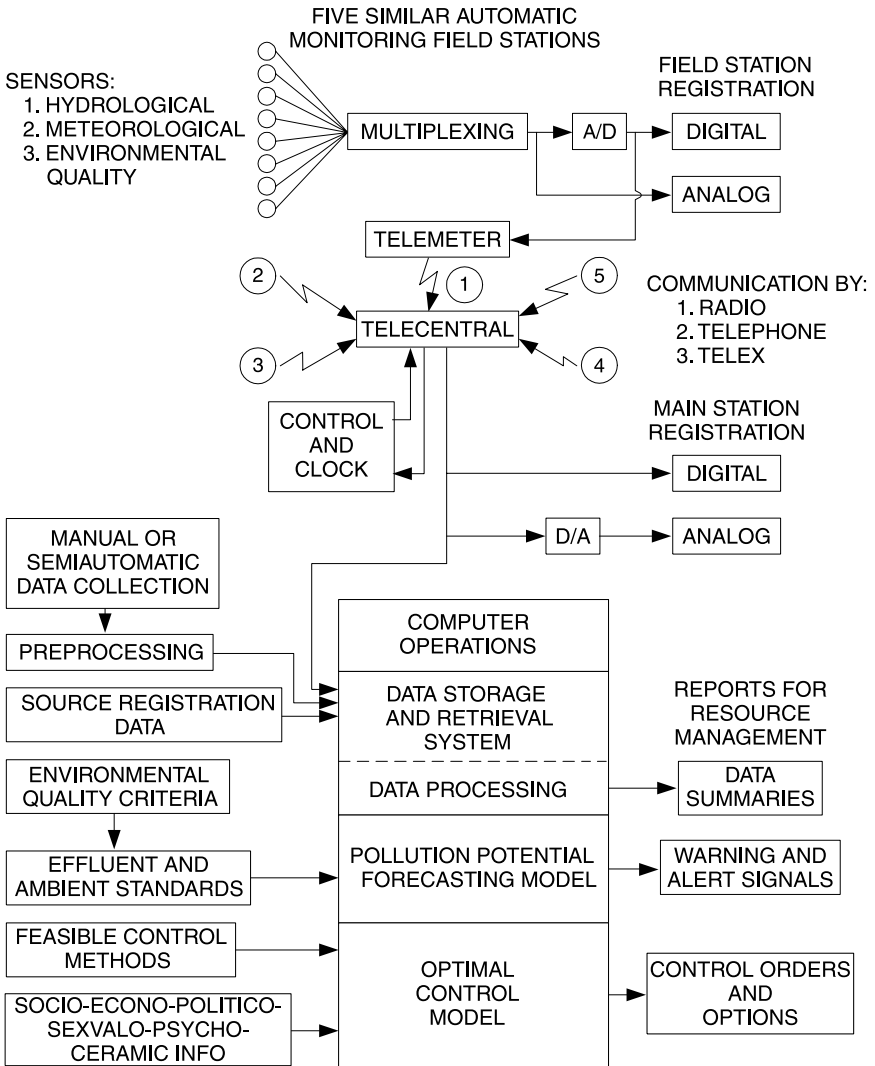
FIVE SIMILAR AUTOMATIC MONITORING FIELD STATIONS

SENSORS:
1. HYDROLOGICAL
2. METEOROLOGICAL
3. ENVIRONMENTAL QUALITY

MULTIPLEXING

A/D

FIELD STATION REGISTRATION

DIGITAL

ANALOG

TELEMETER

2

1

5

TELECENTRAL

3

4

COMMUNICATION BY:
1. RADIO
2. TELEPHONE
3. TELEX

CONTROL AND CLOCK

MAIN STATION REGISTRATION

DIGITAL

D/A

ANALOG

MANUAL OR SEMIAUTOMATIC DATA COLLECTION

PREPROCESSING

SOURCE REGISTRATION DATA

ENVIRONMENTAL QUALITY CRITERIA

EFFLUENT AND AMBIENT STANDARDS

FEASIBLE CONTROL METHODS

SOCIO-ECONO-POLITICO-SEXVALO-PSYCHO-CERAMIC INFO

COMPUTER OPERATIONS

DATA STORAGE AND RETRIEVAL SYSTEM

DATA PROCESSING

POLLUTION POTENTIAL FORECASTING MODEL

OPTIMAL CONTROL MODEL

REPORTS FOR RESOURCE MANAGEMENT

DATA SUMMARIES

WARNING AND ALERT SIGNALS

CONTROL ORDERS AND OPTIONS